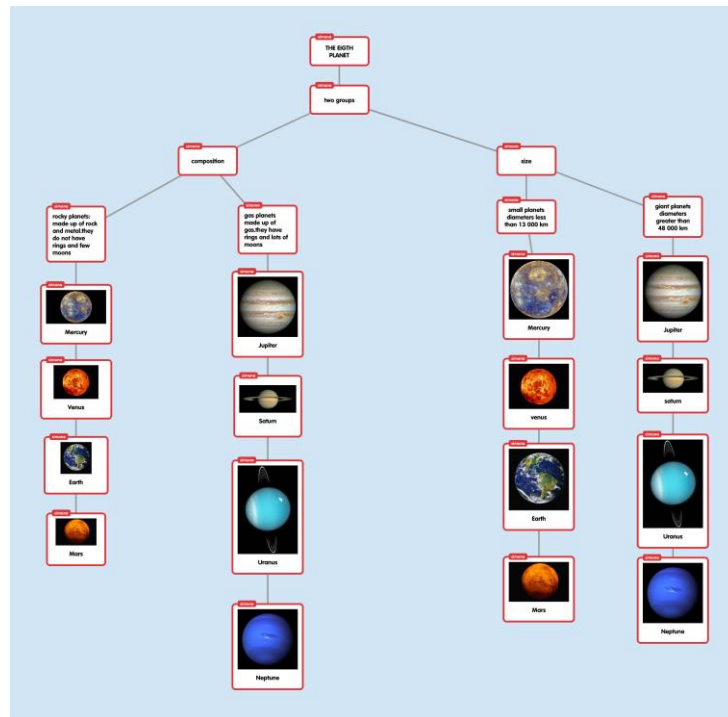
THE EIGTH PLANET

two groups

composition

size

rocky planets: made up of rock and metal.they do not have rings and few moons

gas planets made up of gas.they have rings and lots of moons

small planets diameters less than 13 000 km

giant planets diameters greater than 48 000 km

Mercury

Venus

Earth

Mars

Jupiter

Saturn

Uranus

Neptune

Mercury

venus

Earth

Mars

Jupiter

saturn

Uranus

Neptune